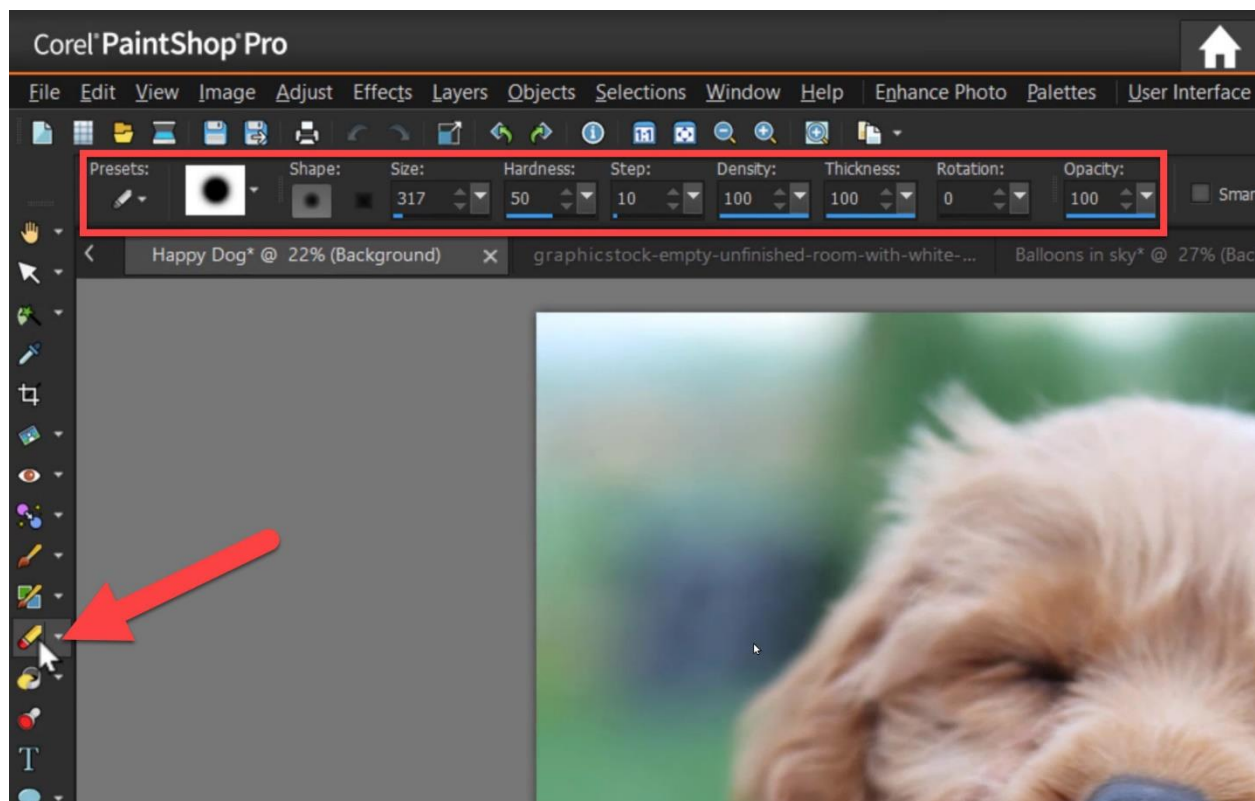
Corel® PaintShop® Pro

File Edit View Image Adjust Effects Layers Objects Selections Window Help Enhance Photo Palettes User Interface

Presets: Shape: Size: 317 Hardness: 50 Step: 10 Density: 100 Thickness: 100 Rotation: 0 Opacity: 100 Smar

Happy Dog* @ 22% (Background) × graphicstock-empty-unfinished-room-with-white-... Balloons in sky* @ 27% (Bac

T